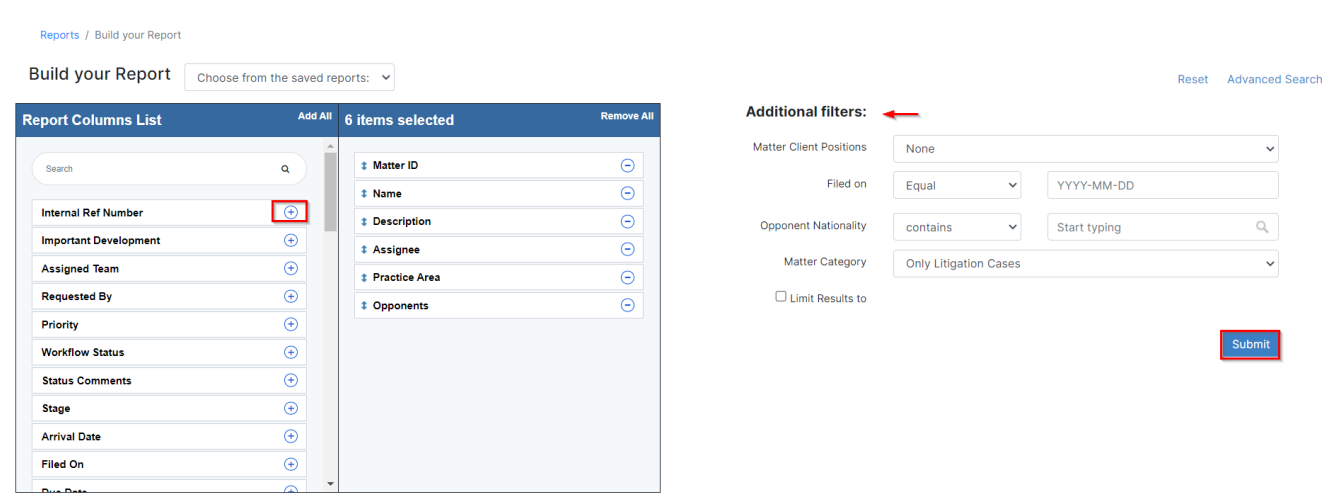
Reports / Build your Report

Build your Report Choose from the saved reports:

Reset Advanced Search

Report Columns List Add All

Search

Internal Ref Number
Important Development
Assigned Team
Requested By
Priority
Workflow Status
Status Comments
Stage
Arrival Date
Filed On
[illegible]

6 items selected Remove All

Matter ID
Name
Description
Assignee
Practice Area
Opponents

Additional filters:

Matter Client Positions None
Filed on Equal YYYY-MM-DD
Opponent Nationality contains Start typing
Matter Category Only Litigation Cases
Limit Results to

Submit